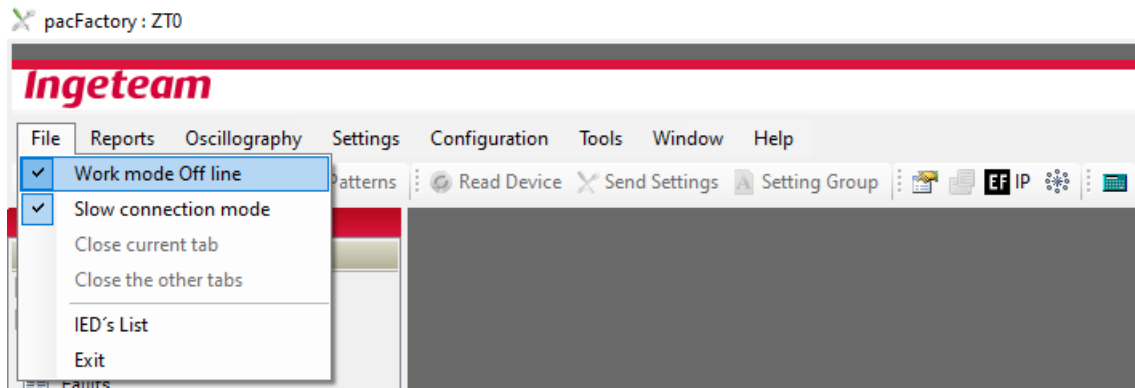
pacFactory : ZT0

Ingeteam

File Reports Oscillography Settings Configuration Tools Window Help

Work mode Off line
Slow connection mode
Close current tab
Close the other tabs
IED´s List
Exit

Patterns Read Device Send Settings Setting Group EF IP

Faults